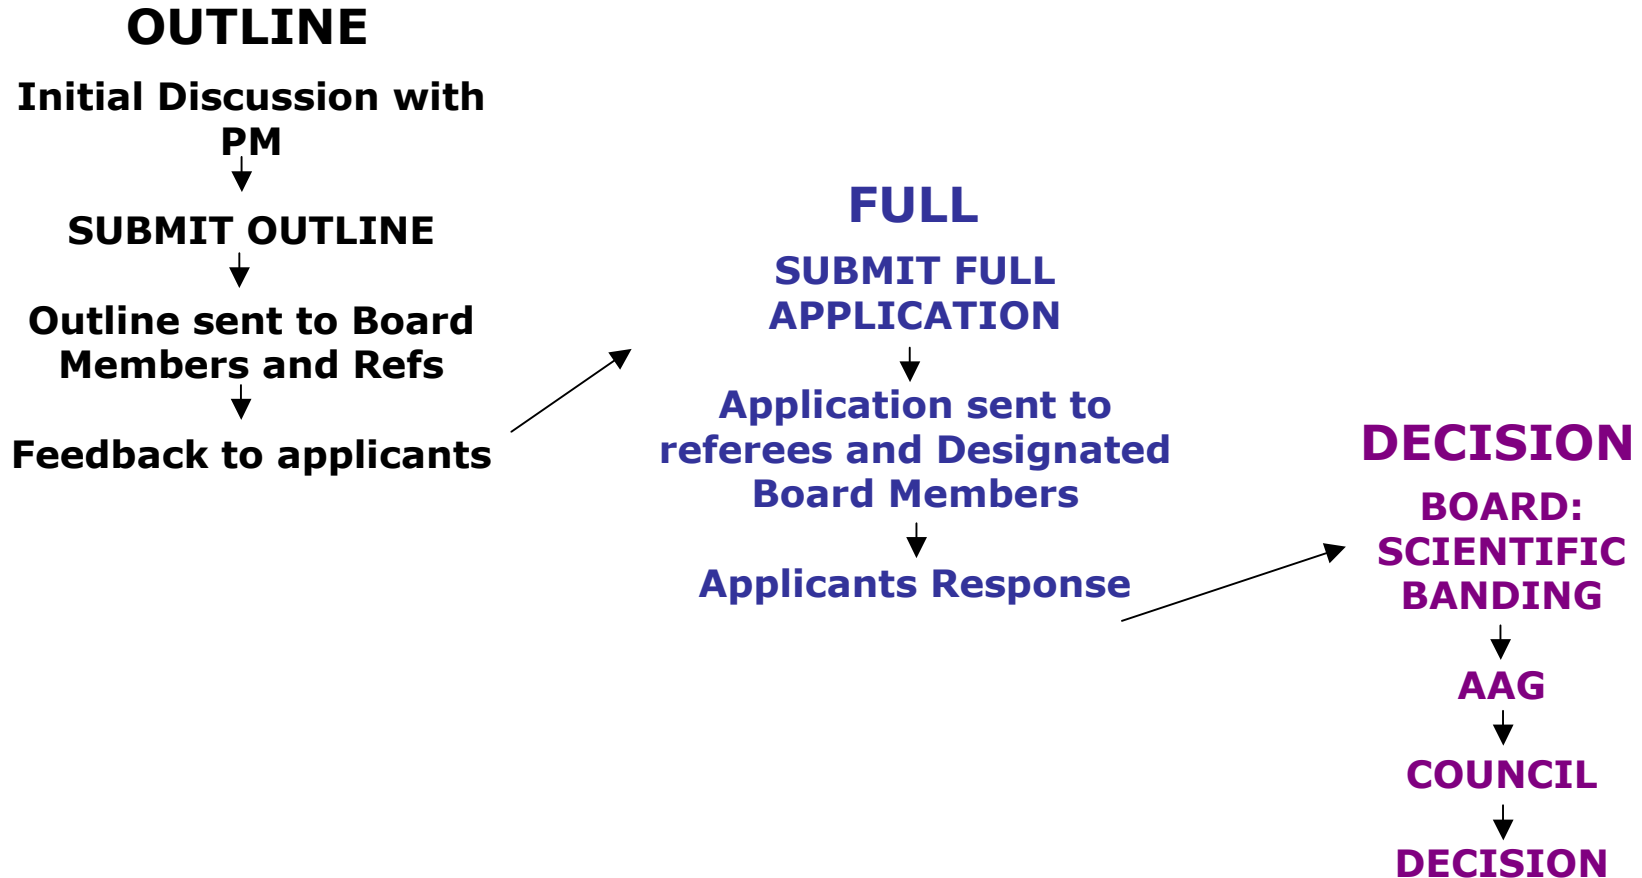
OUTLINE

Initial Discussion with PM

SUBMIT OUTLINE

Outline sent to Board Members and Refs

Feedback to applicants

FULL

SUBMIT FULL APPLICATION

Application sent to referees and Designated Board Members

Applicants Response

DECISION

BOARD: SCIENTIFIC BANDING

AAG

COUNCIL

DECISION